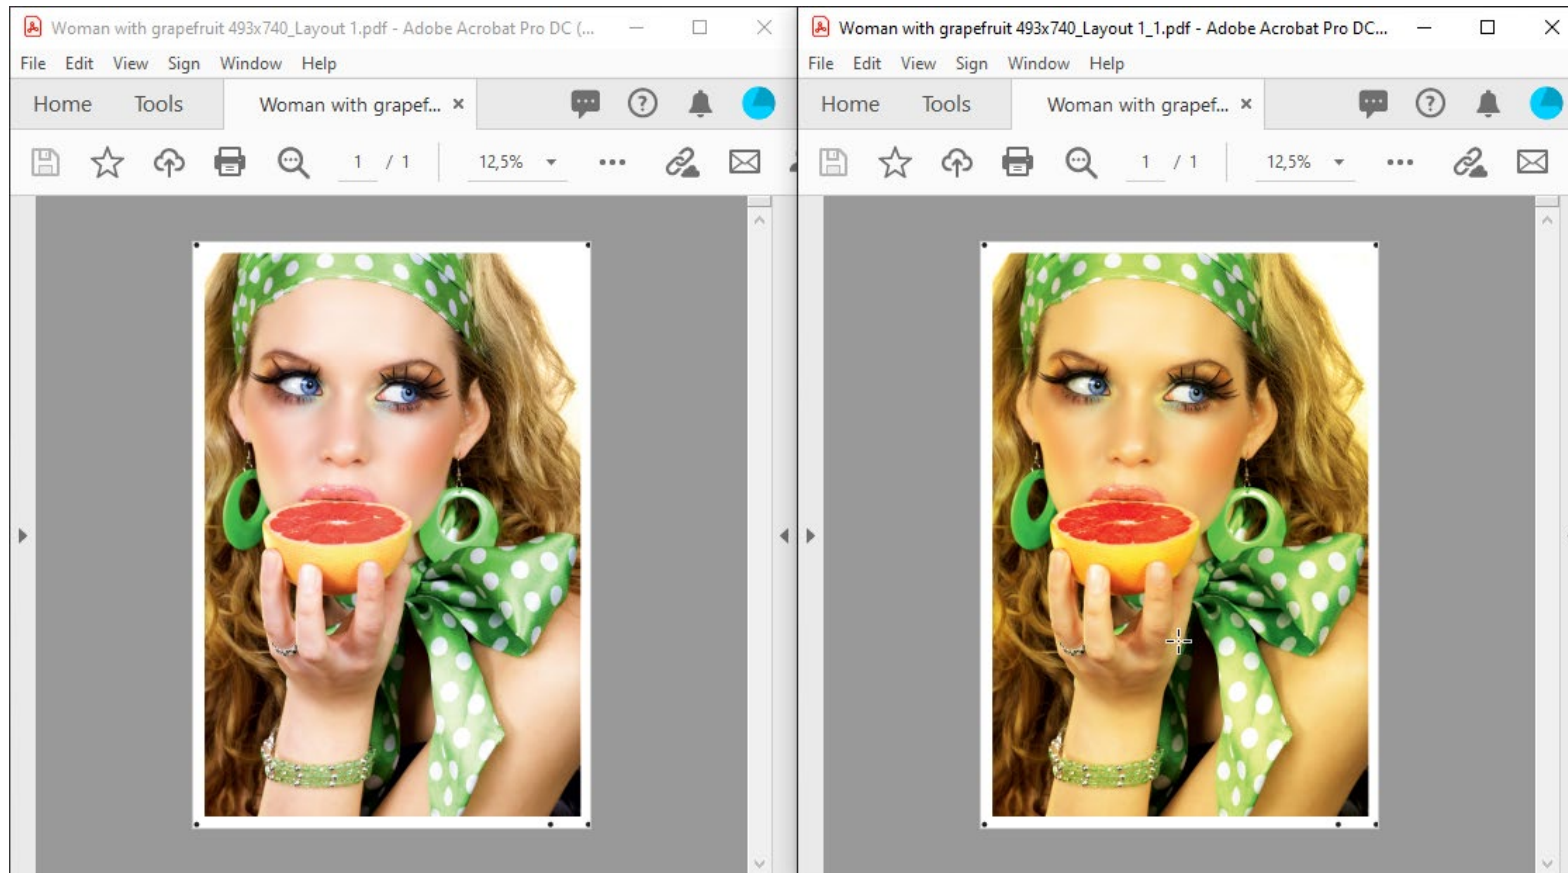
Woman with grapefruit 493x740_Layout 1.pdf - Adobe Acrobat Pro DC (...

File Edit View Sign Window Help

Home Tools Woman with grapef... ×

1 / 1 12,5%

Woman with grapefruit 493x740_Layout 1_1.pdf - Adobe Acrobat Pro DC...

File Edit View Sign Window Help

Home Tools Woman with grapef... ×

1 / 1 12,5%